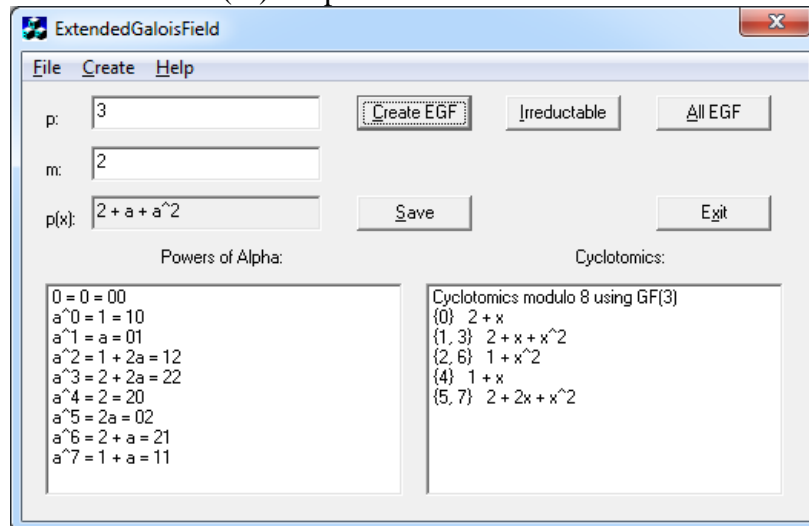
ExtendedGaloisField

File Create Help

p: 3

m: 2

p(x): 2 + a + a^2

Create EGF

Irreductable

All EGF

Save

Exit

Powers of Alpha:

0 = 0 = 00
a^0 = 1 = 10
a^1 = a = 01
a^2 = 1 + 2a = 12
a^3 = 2 + 2a = 22
a^4 = 2 = 20
a^5 = 2a = 02
a^6 = 2 + a = 21
a^7 = 1 + a = 11

Cyclotomics:

Cyclotomics modulo 8 using GF(3)
{0} 2 + x
{1, 3} 2 + x + x^2
{2, 6} 1 + x^2
{4} 1 + x
{5, 7} 2 + 2x + x^2